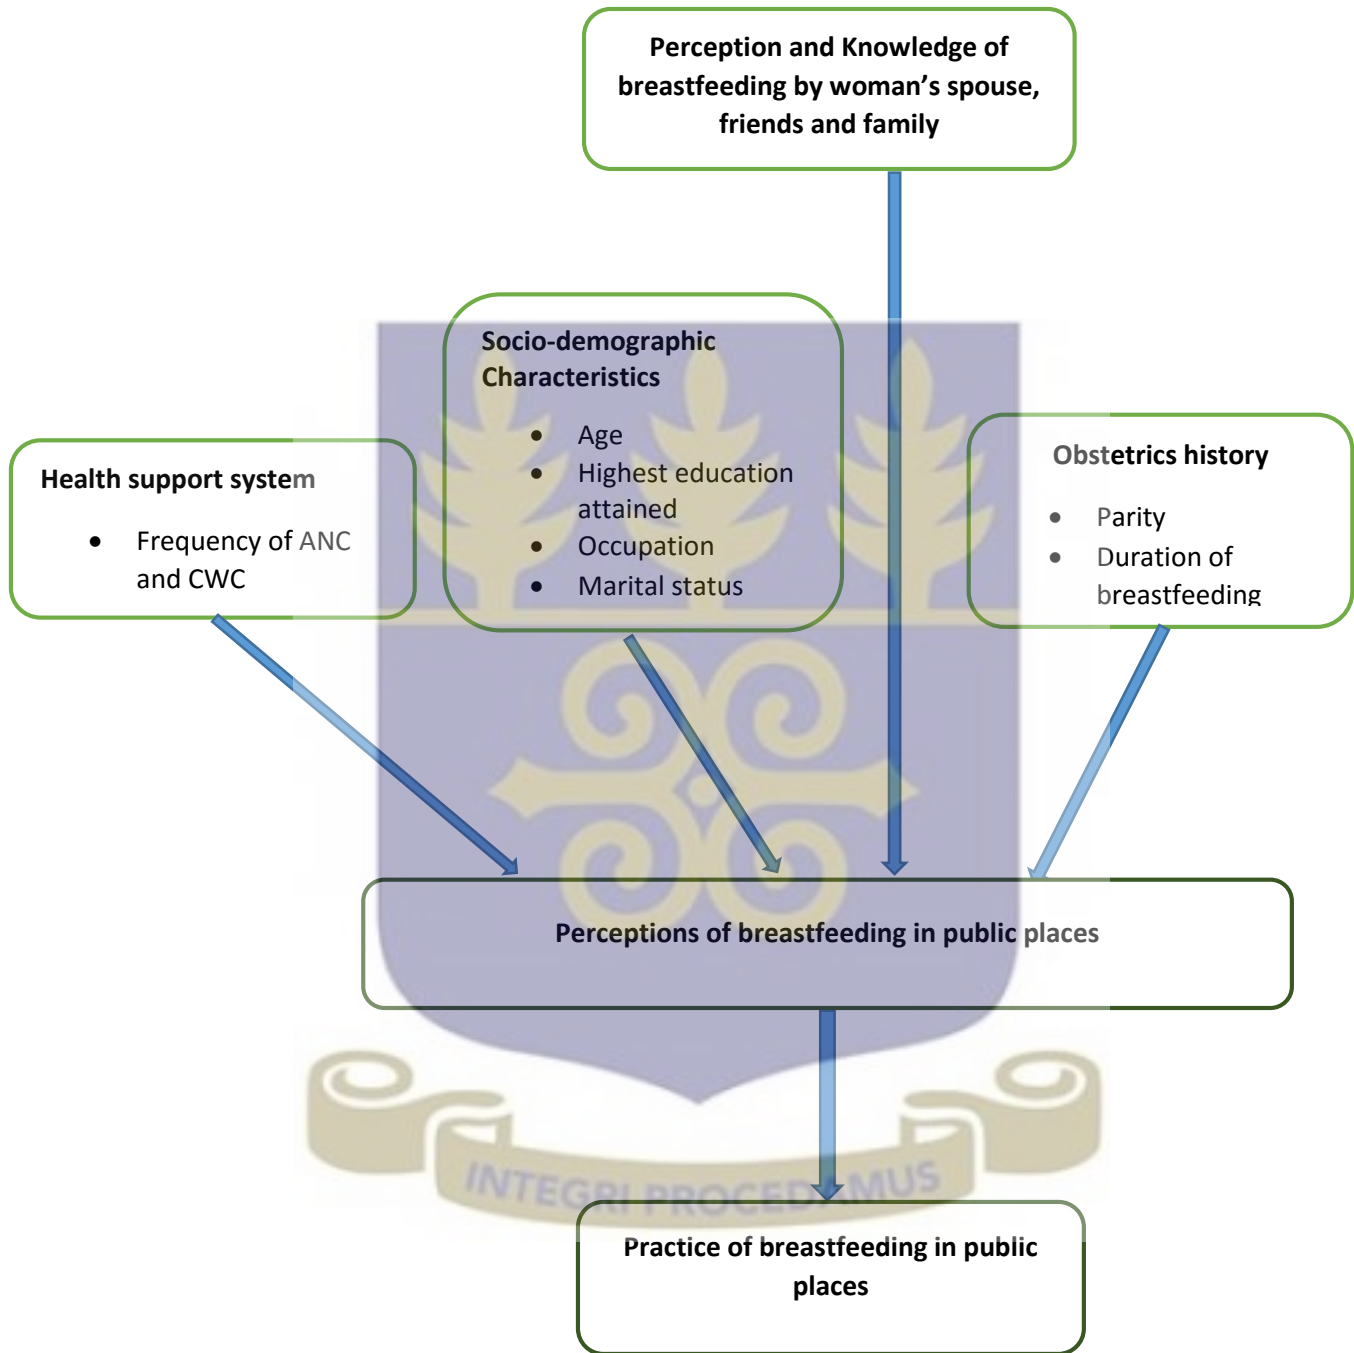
Perception and Knowledge of breastfeeding by woman's spouse, friends and family

Socio-demographic Characteristics

- Age
- Highest education attained
- Occupation
- Marital status

Health support system

- Frequency of ANC and CWC

Obstetrics history

- Parity
- Duration of breastfeeding

Perceptions of breastfeeding in public places

INTEGRI PROCEDAMUS

Practice of breastfeeding in public places